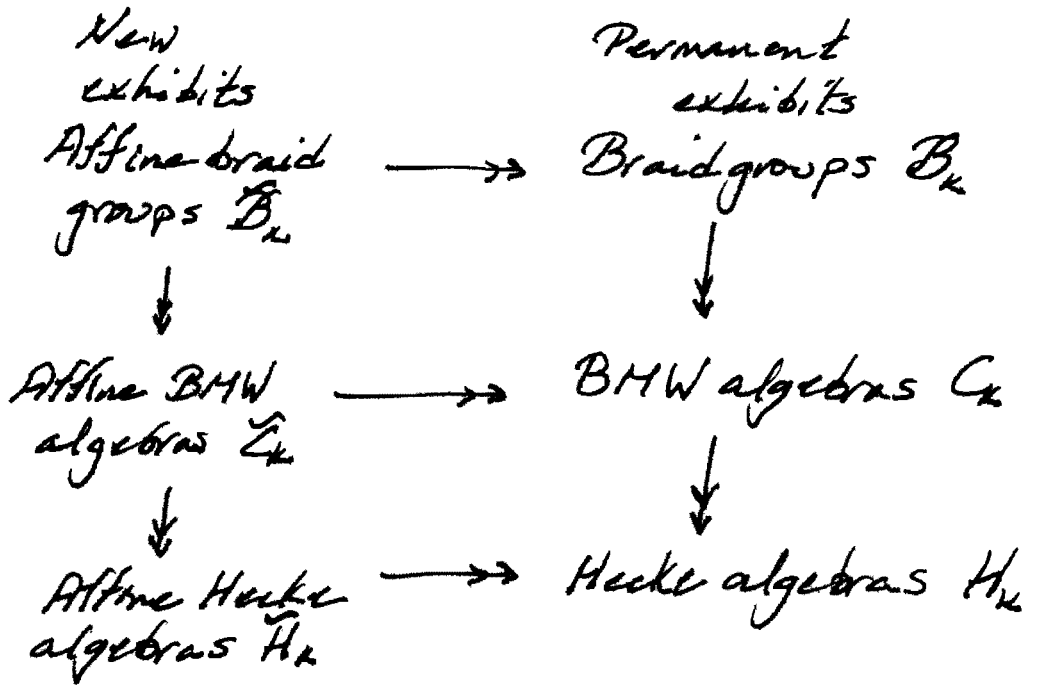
New exhibits

Permanent exhibits

Affine braid groups $\tilde{\mathcal{B}}_k$

Braid groups $\mathcal{B}_k$

Affine BMW algebras $Z_k$

BMW algebras $C_k$

Affine Hecke algebras $\tilde{H}_k$

Hecke algebras $H_k$